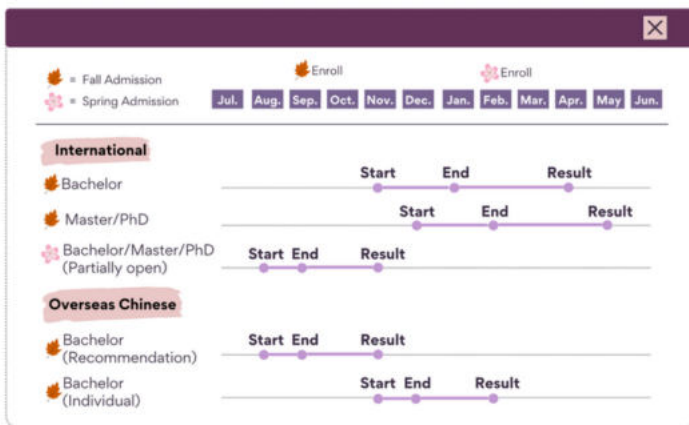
= Fall Admission
= Spring Admission

Enroll
Enroll

| Jul. | Aug. | Sep. | Oct. | Nov. | Dec. | Jan. | Feb. | Mar. | Apr. | May | Jun. |
|---|---|---|---|---|---|---|---|---|---|---|---|

International

Bachelor — Start End Result

Master/PhD — Start End Result

Bachelor/Master/PhD (Partially open) — Start End Result

Overseas Chinese

Bachelor (Recommendation) — Start End Result

Bachelor (Individual) — Start End Result